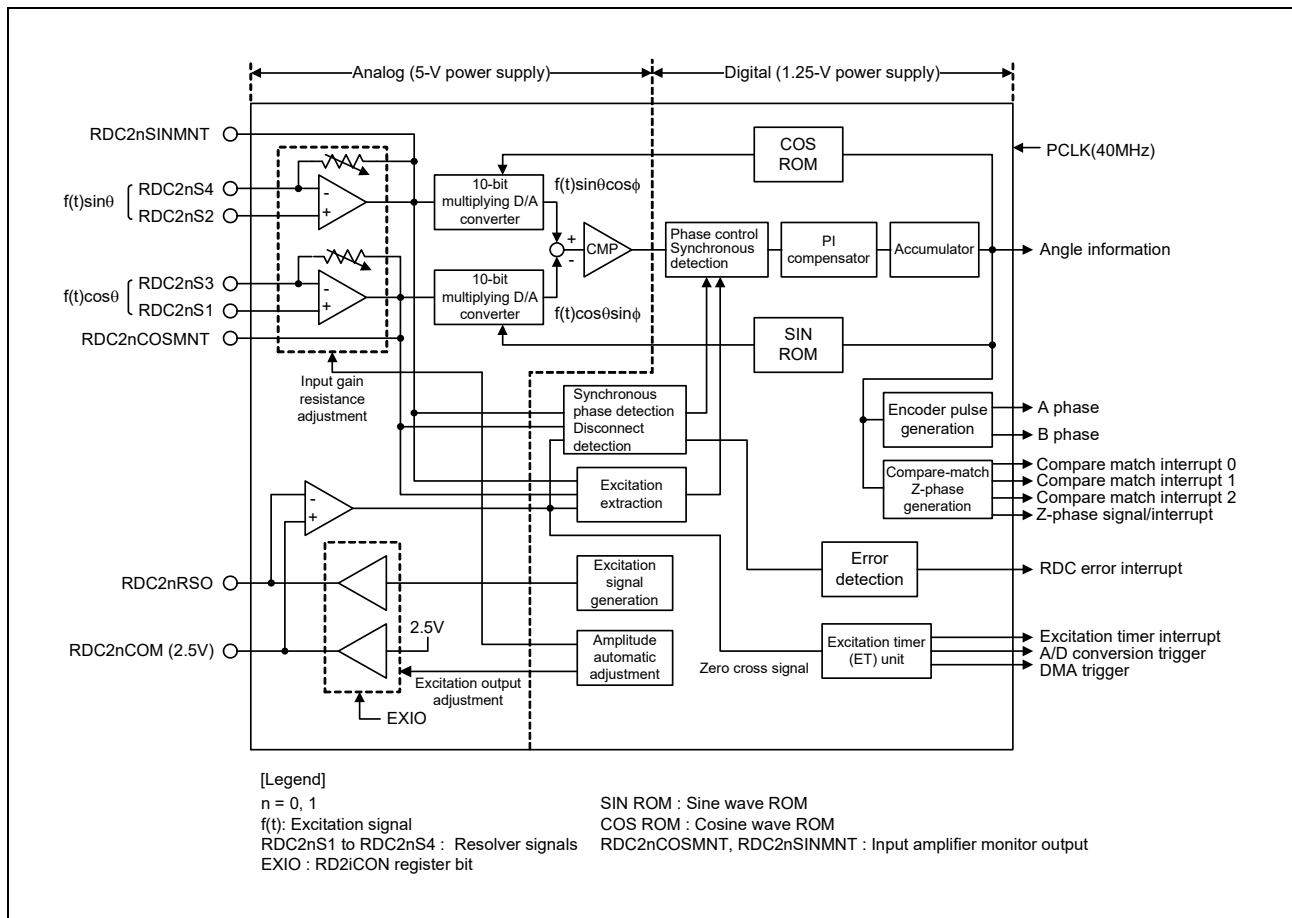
Analog (5-V power supply)

Digital (1.25-V power supply)

PCLK(40MHz)

RDC2nSINMNT

$f(t)\sin\theta$ RDC2nS4

RDC2nS2

$f(t)\cos\theta$ RDC2nS3

RDC2nS1

RDC2nCOSMNT

-
+

-
+

10-bit multiplying D/A converter

10-bit multiplying D/A converter

$f(t)\sin\theta\cos\phi$

$f(t)\cos\theta\sin\phi$

+
-
CMP

COS ROM

SIN ROM

Phase control Synchronous detection

PI compensator

Accumulator

Angle information

Input gain resistance adjustment

Synchronous phase detection Disconnect detection

Encoder pulse generation

A phase

B phase

Compare-match Z-phase generation

Compare match interrupt 0

Compare match interrupt 1

Compare match interrupt 2

Z-phase signal/interrupt

-
+

Excitation extraction

Error detection

RDC error interrupt

RDC2nRSO

Excitation signal generation

RDC2nCOM (2.5V)

2.5V

Amplitude automatic adjustment

Excitation output adjustment

EXIO

Zero cross signal

Excitation timer (ET) unit

Excitation timer interrupt

A/D conversion trigger

DMA trigger

[Legend]

n = 0, 1

f(t): Excitation signal

RDC2nS1 to RDC2nS4 : Resolver signals

EXIO : RD2iCON register bit

SIN ROM : Sine wave ROM

COS ROM : Cosine wave ROM

RDC2nCOSMNT, RDC2nSINMNT : Input amplifier monitor output